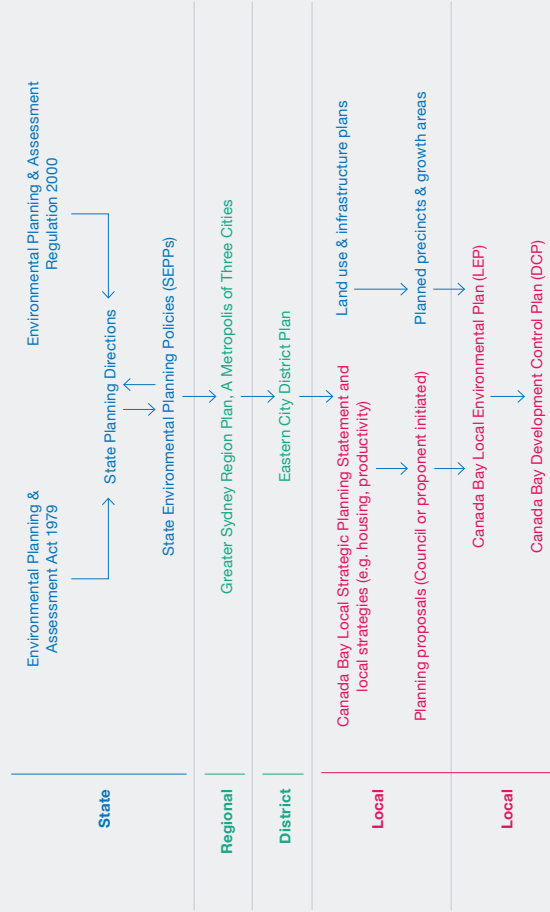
State

Environmental Planning & Assessment Act 1979

Environmental Planning & Assessment Regulation 2000

State Planning Directions

State Environmental Planning Policies (SEPPs)

Regional

Greater Sydney Region Plan, A Metropolis of Three Cities

District

Eastern City District Plan

Local

Canada Bay Local Strategic Planning Statement and local strategies (e.g. housing, productivity)

Land use & infrastructure plans

Planning proposals (Council or proponent initiated)

Planned precincts & growth areas

Local

Canada Bay Local Environmental Plan (LEP)

Canada Bay Development Control Plan (DCP)